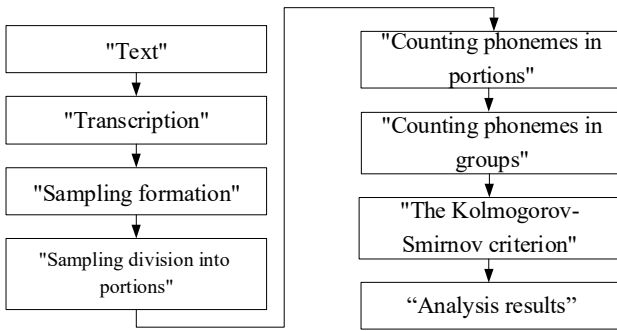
"Text"

"Transcription"

"Sampling formation"

"Sampling division into portions"

"Counting phonemes in portions"

"Counting phonemes in groups"

"The Kolmogorov-Smirnov criterion"

“Analysis results”